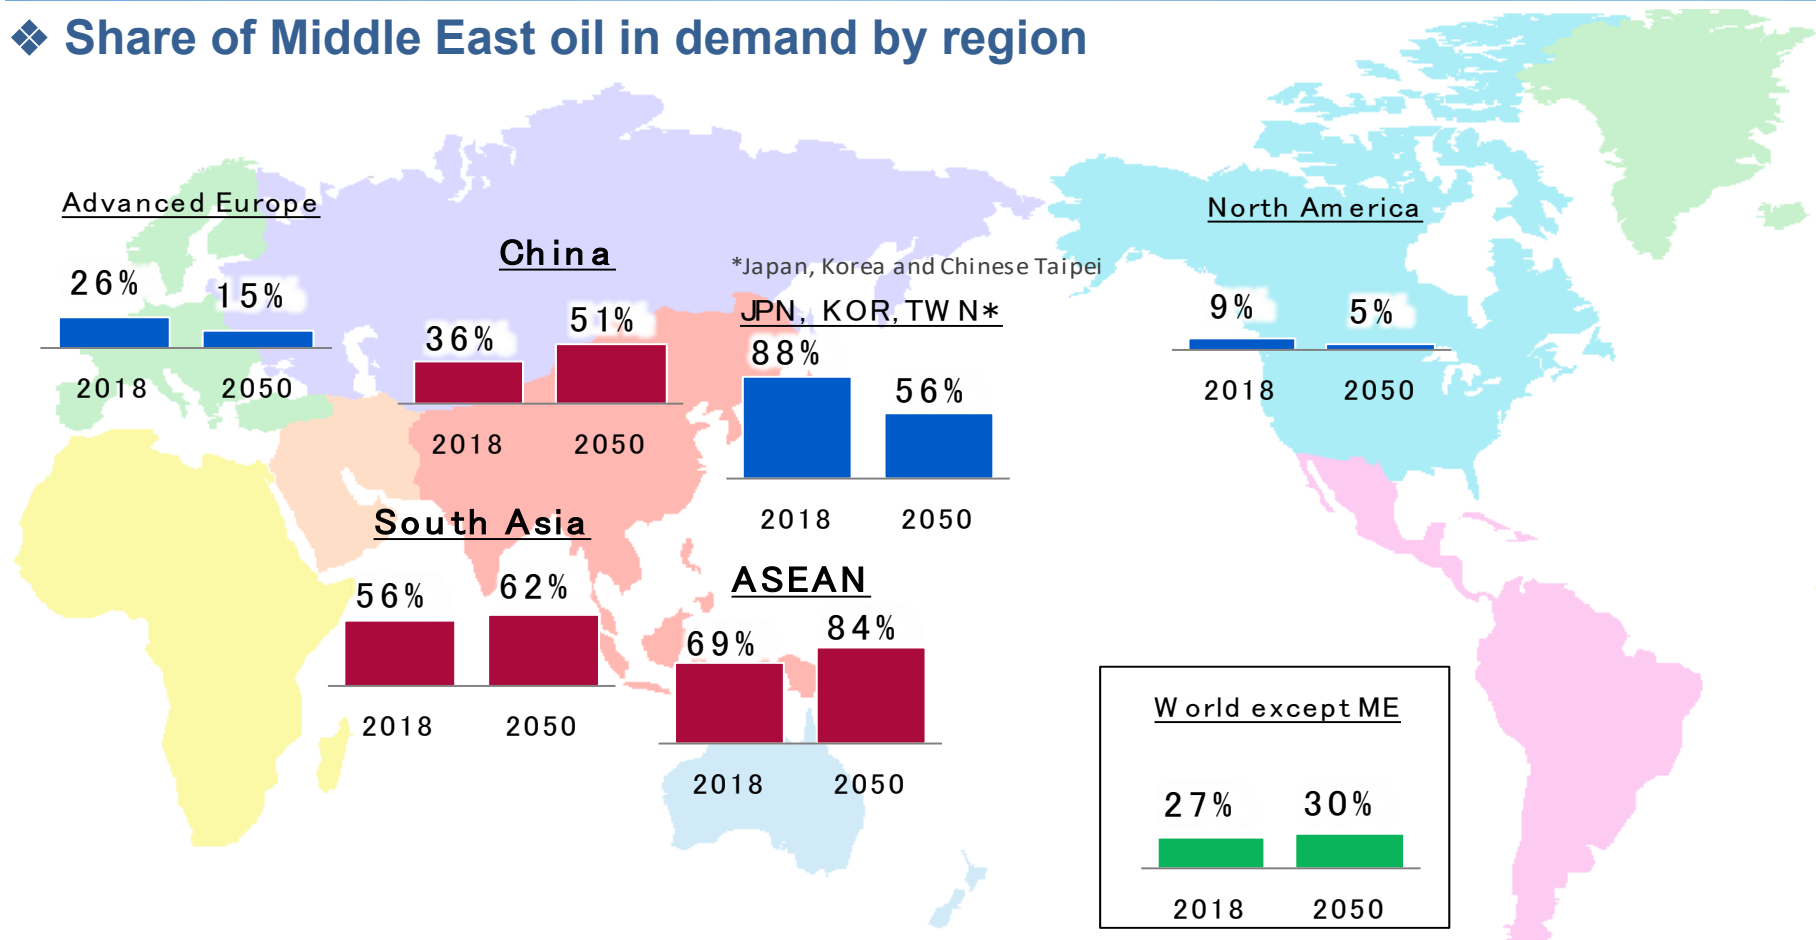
❖ Share of Middle East oil in demand by region

Advanced Europe
26%
15%
2018
2050

China
36%
51%
2018
2050

*Japan, Korea and Chinese Taipei
JPN, KOR, TWN*
88%
56%
2018
2050

North America
9%
5%
2018
2050

South Asia
56%
62%
2018
2050

ASEAN
69%
84%
2018
2050

World except ME
27%
30%
2018
2050